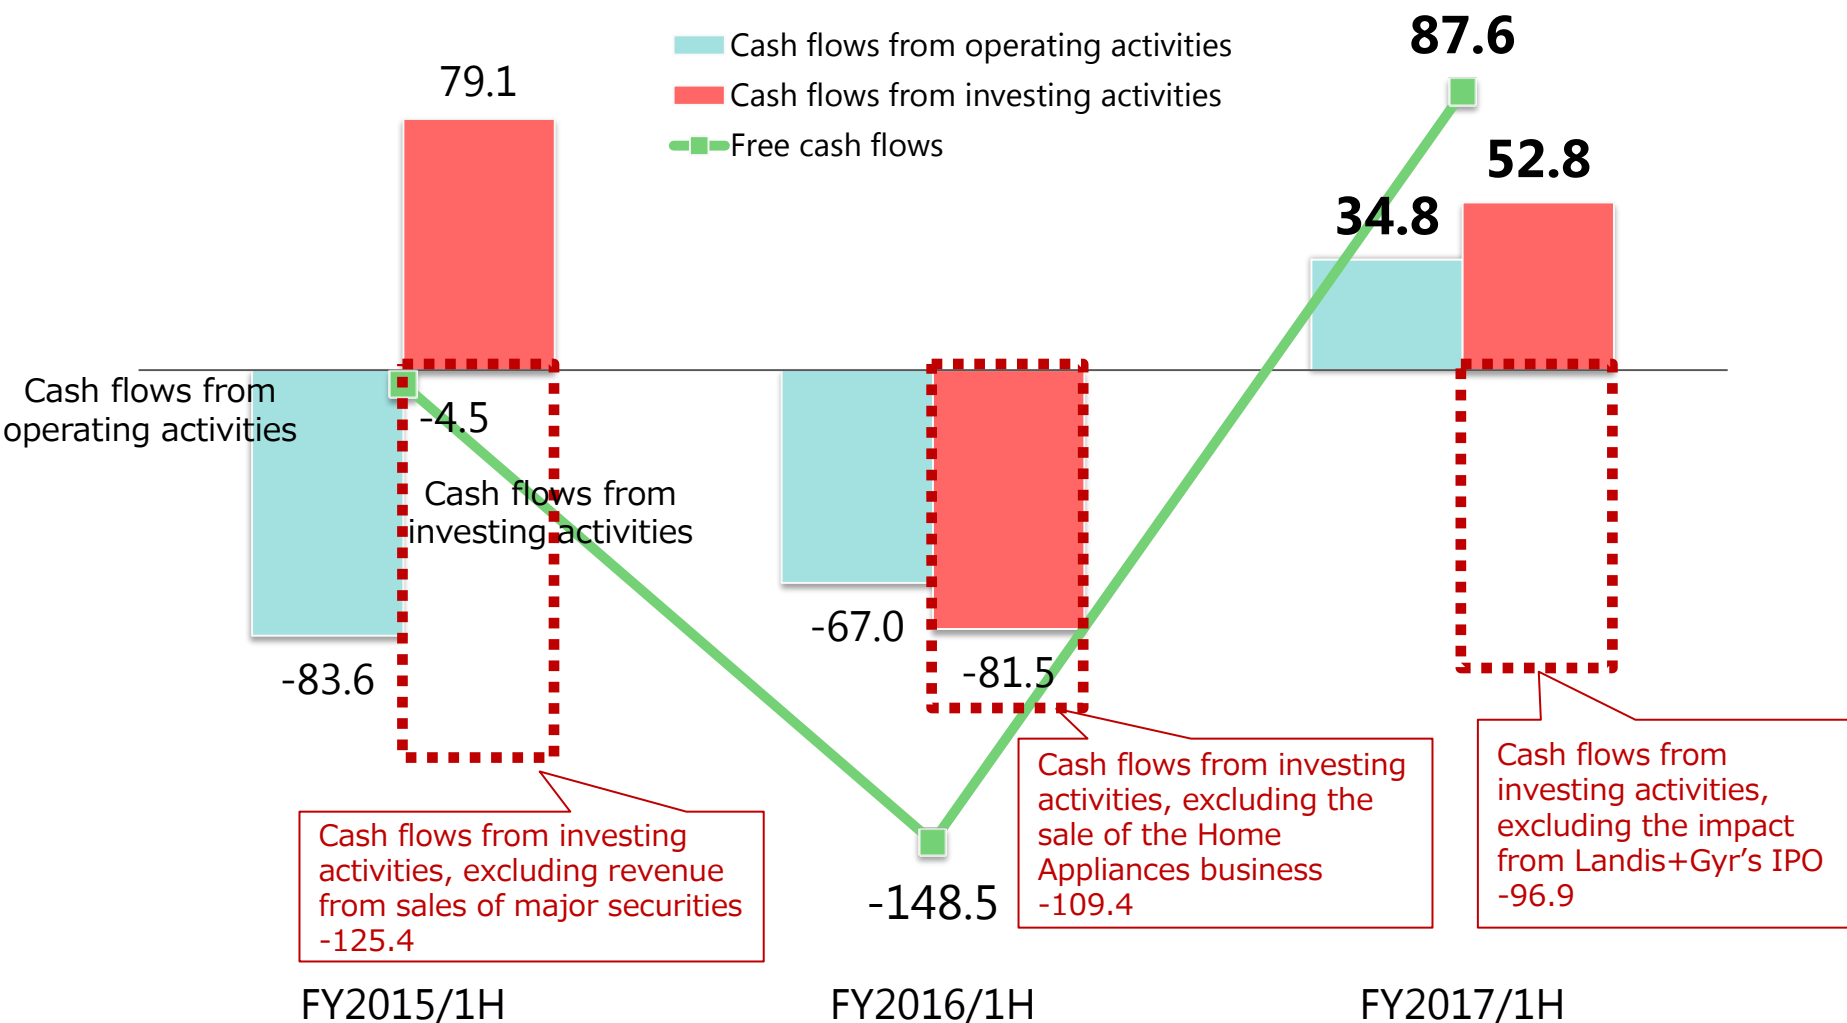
Cash flows from operating activities
Cash flows from investing activities
Free cash flows

87.6

79.1

52.8

34.8

Cash flows from operating activities

-4.5

Cash flows from investing activities

-67.0

-81.5

-83.6

Cash flows from investing activities, excluding revenue from sales of major securities -125.4

-148.5

Cash flows from investing activities, excluding the sale of the Home Appliances business -109.4

Cash flows from investing activities, excluding the impact from Landis+Gyr's IPO -96.9

FY2015/1H

FY2016/1H

FY2017/1H